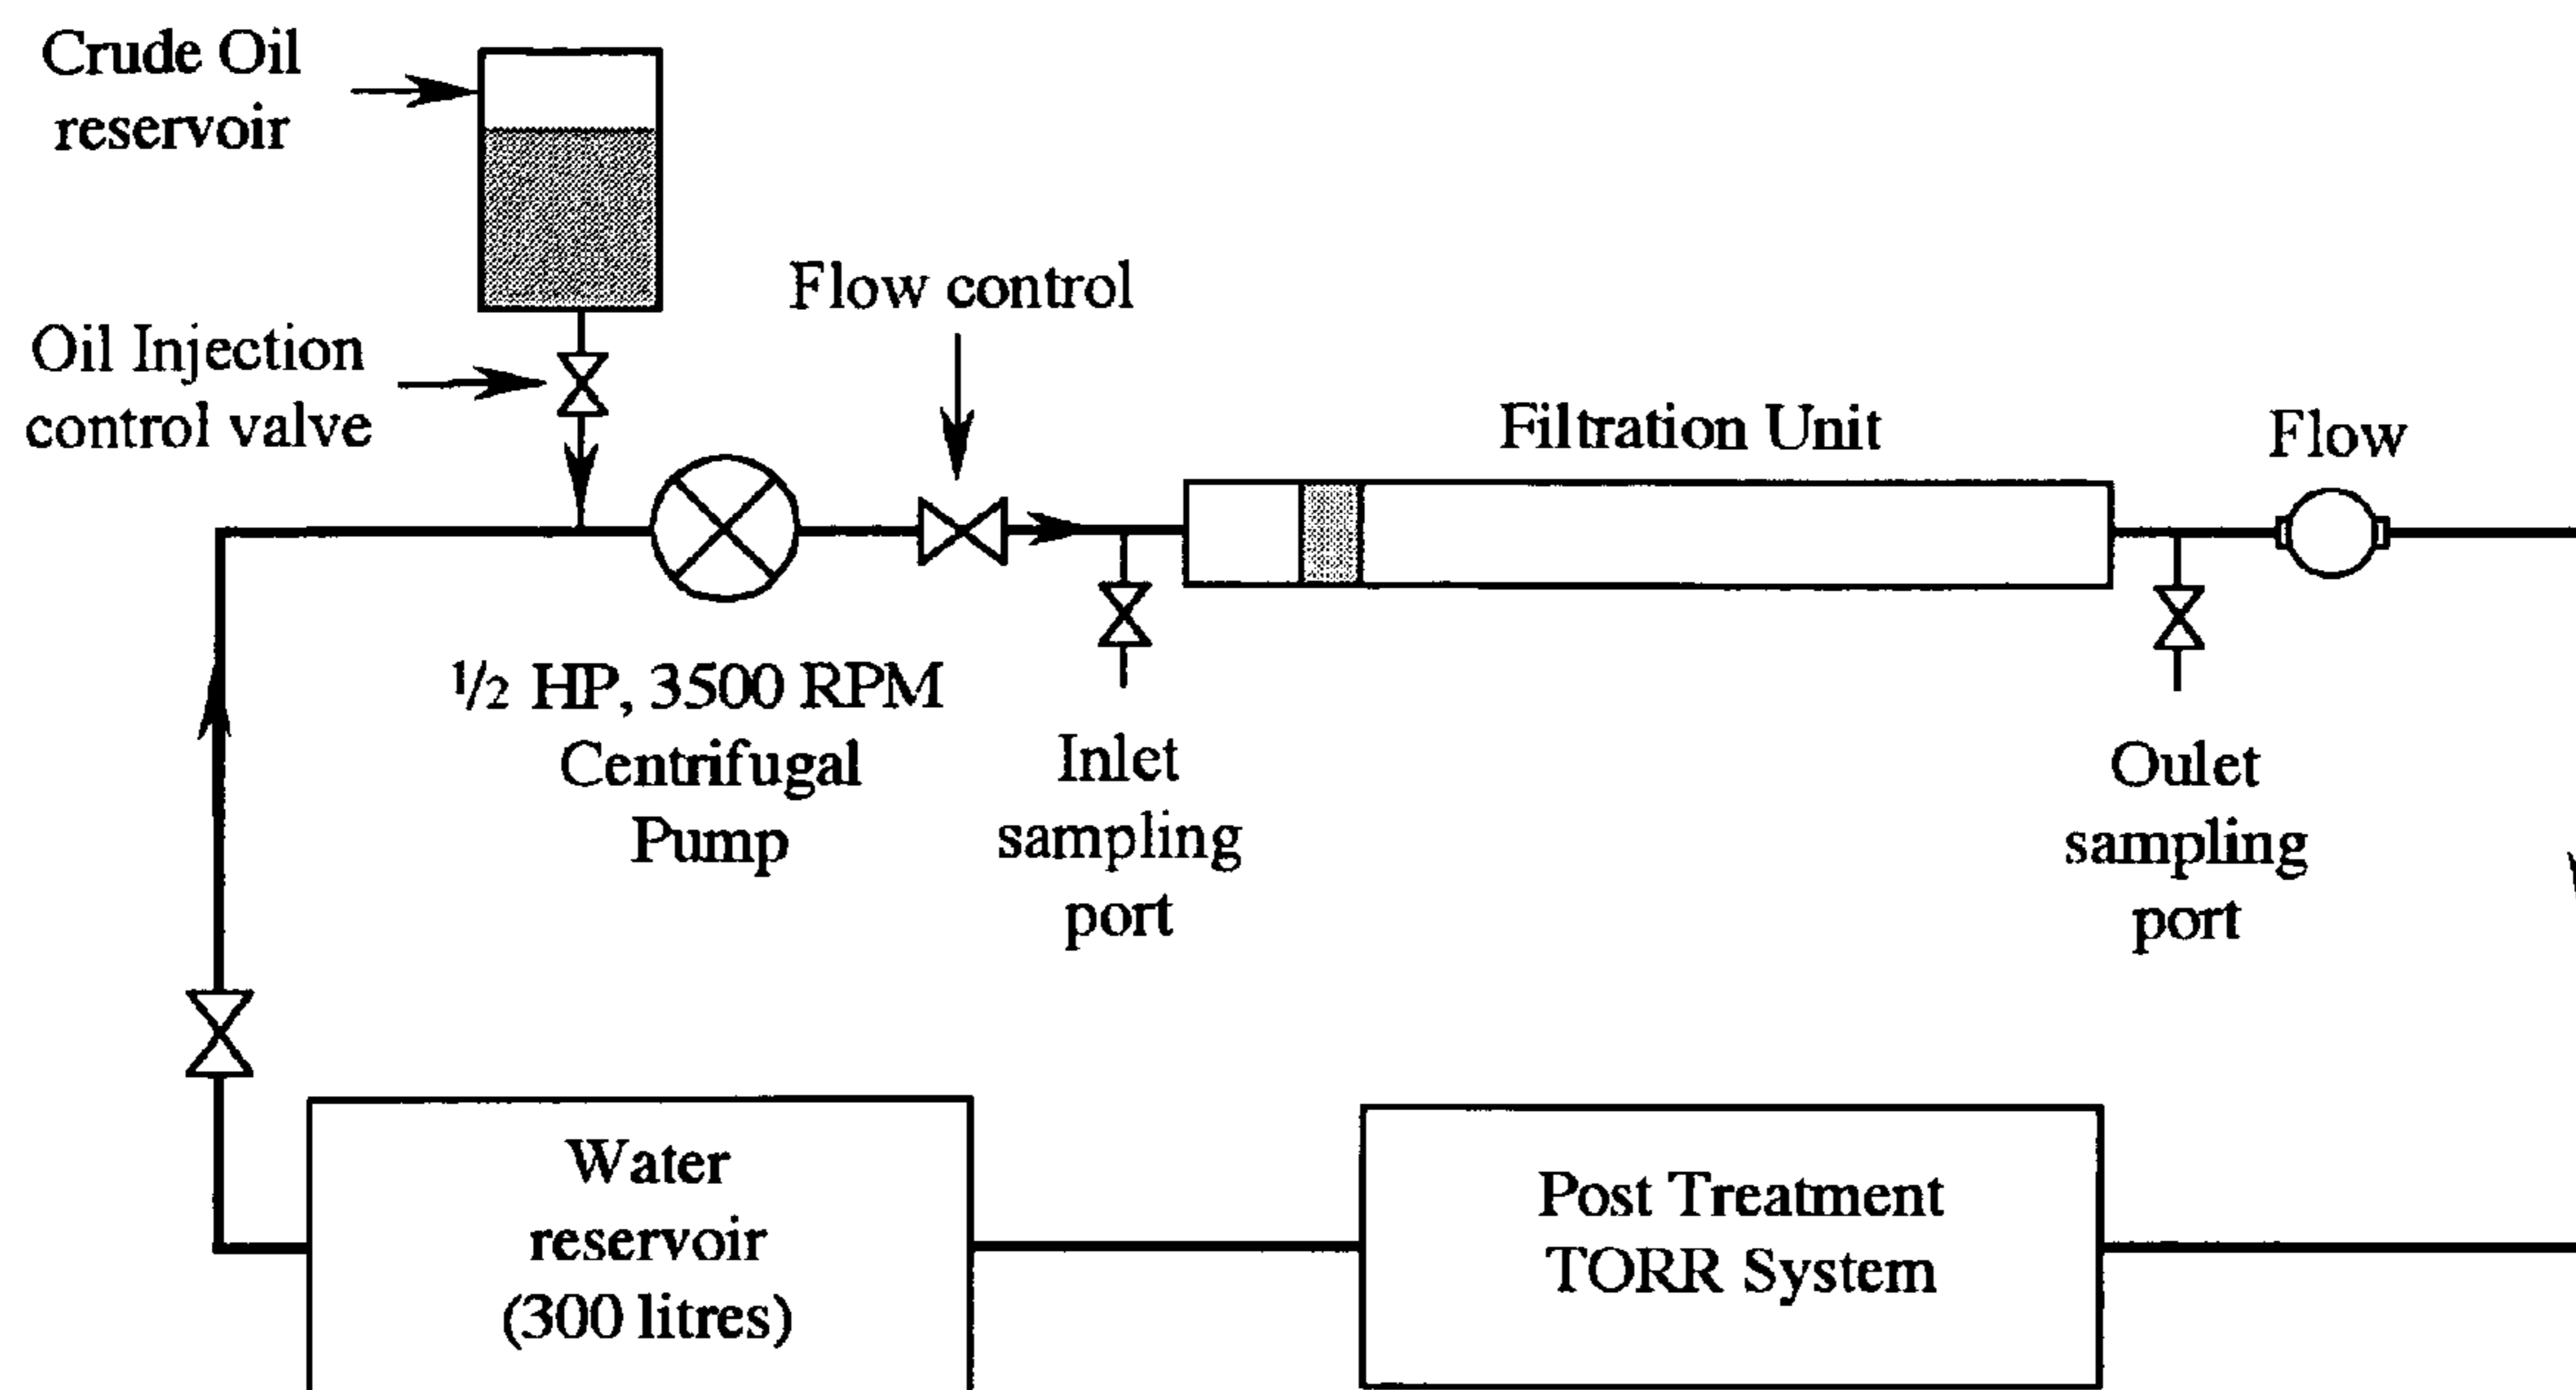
Crude Oil reservoir

Oil Injection control valve

Flow control

Filtration Unit

Flow

½ HP, 3500 RPM Centrifugal Pump

Inlet sampling port

Oulet sampling port

Water reservoir (300 litres)

Post Treatment TORR System